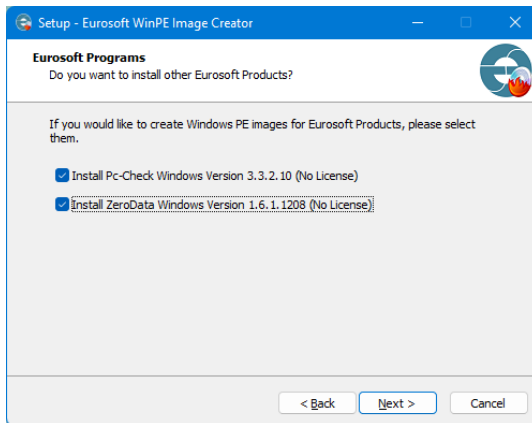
Setup - Eurosoft WinPE Image Creator

Eurosoft Programs
Do you want to install other Eurosoft Products?

If you would like to create Windows PE images for Eurosoft Products, please select them.

Install Pc-Check Windows Version 3.3.2.10 (No License)

Install ZeroData Windows Version 1.6.1.1208 (No License)

< Back Next > Cancel